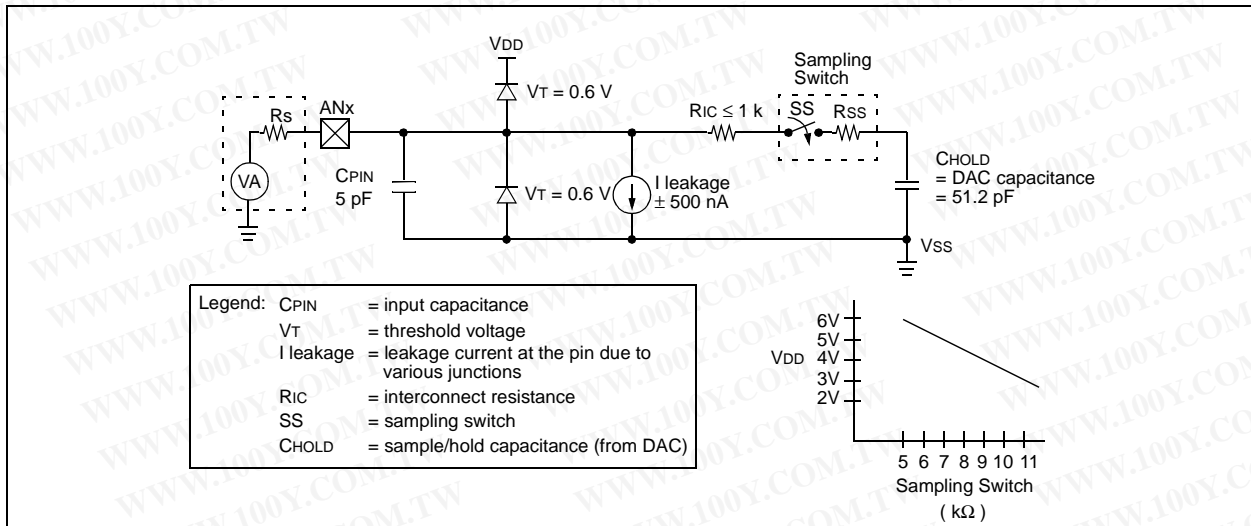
VDD

Sampling Switch

Rs ANx

VT = 0.6 V

RIC ≤ 1 k SS RSS

VA

CPIN 5 pF

VT = 0.6 V

I leakage ± 500 nA

CHOLD = DAC capacitance = 51.2 pF

VSS

Legend: CPIN = input capacitance
VT = threshold voltage
I leakage = leakage current at the pin due to various junctions
RIC = interconnect resistance
SS = sampling switch
CHOLD = sample/hold capacitance (from DAC)

6V
5V
VDD 4V
3V
2V

5 6 7 8 9 10 11
Sampling Switch
( kΩ )

WWW.100Y.COM.TW